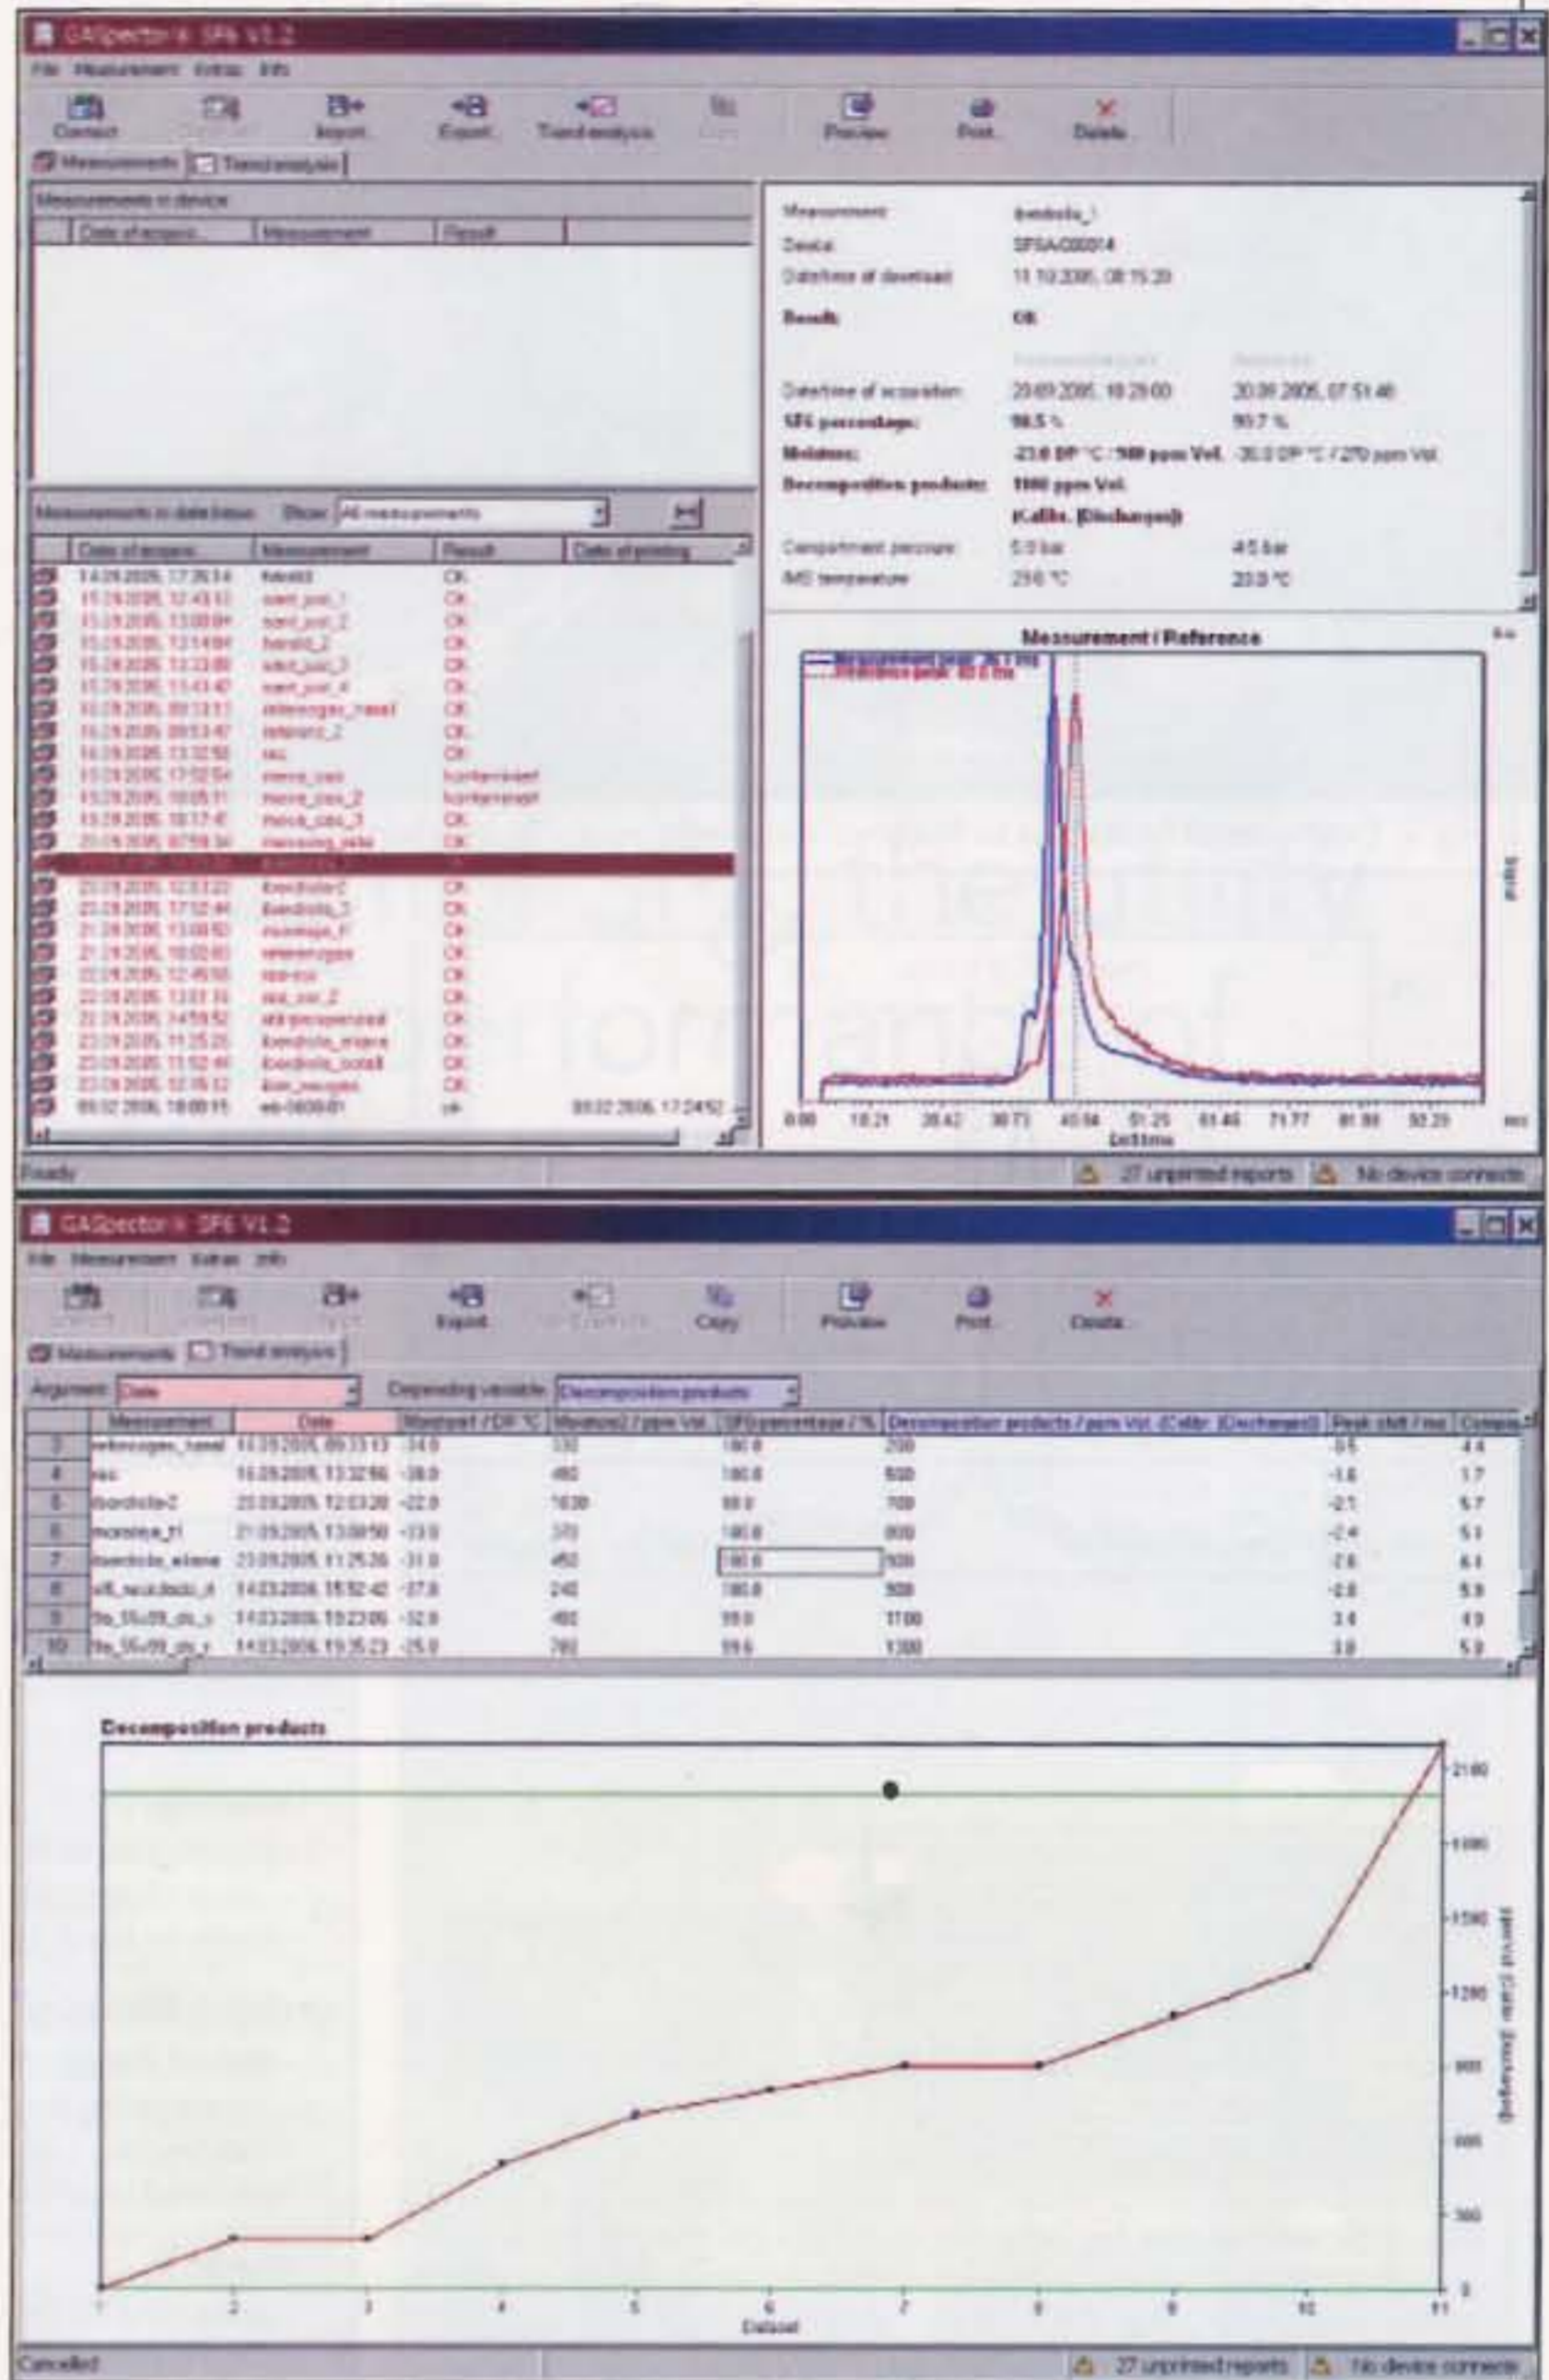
GASpector® SF6 V1.2

File Measurement Extras Info

Connect Import Export Trend analysis Preview Print Delete

Measurements Trend analysis

Measurements in device

Date of acquis. Measurement Result

Measurement: iberdrola_1
Device: SF6A/000014
Date/time of download: 11.10.2005, 08:15:20

Result: OK

Date/time of acquisition: 20.09.2005, 18:29:00 20.09.2005, 07:51:48
SF6 percentage: 98.5 % 99.7 %
Moisture: -23.0 DP °C / 500 ppm Vol. -30.0 DP °C / 270 ppm Vol.
Decomposition products: 1000 ppm Vol.
(Calibr. (Discharge))
Compartment pressure: 5.0 bar 4.5 bar
IMS temperature: 29.6 °C 20.0 °C

Measurements in database Show: All measurements

Date of acquis. Measurement Result Date of printing

| | | |
|---|---|---|
| 14.09.2005, 17:26:14 | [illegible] | OK |
| 15.09.2005, 12:43:13 | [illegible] | OK |
| 15.09.2005, 13:00:04 | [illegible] | OK |
| 15.09.2005, 12:14:04 | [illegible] | OK |
| 15.09.2005, 13:23:00 | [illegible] | OK |
| 15.09.2005, 11:43:47 | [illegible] | OK |
| 16.09.2005, 09:13:13 | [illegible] | OK |
| 16.09.2005, 09:53:47 | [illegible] | OK |
| 16.09.2005, 13:32:56 | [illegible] | OK |
| 19.09.2005, 17:52:54 | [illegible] | kontaminiert |
| 19.09.2005, 18:05:11 | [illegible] | kontaminiert |
| 19.09.2005, 18:17:45 | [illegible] | OK |
| 20.09.2005, 07:59:34 | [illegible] | OK |
| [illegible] | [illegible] | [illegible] |
| 20.09.2005, 12:03:22 | iberdrola-2 | OK |
| 20.09.2005, 17:52:44 | iberdrola_3 | OK |
| 21.09.2005, 13:00:50 | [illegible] | OK |
| 21.09.2005, 18:02:03 | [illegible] | OK |
| 22.09.2005, 12:45:50 | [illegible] | OK |
| 22.09.2005, 13:01:16 | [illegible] | OK |
| 22.09.2005, 14:59:52 | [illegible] | OK |
| 23.09.2005, 11:25:25 | iberdrola_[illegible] | OK |
| 23.09.2005, 11:52:49 | iberdrola_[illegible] | OK |
| 23.09.2005, 12:16:12 | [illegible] | OK |
| 09.02.2006, 18:08:15 | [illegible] | ok | 09.02.2006, 17:24:52 |

Measurement / Reference
Measurement peak: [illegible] ms
Reference peak: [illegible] ms

0.00 10.21 20.42 30.73 40.94 51.25 61.46 71.77 81.98 92.29 ms
Drifttime
Signal

Ready 27 unprinted reports No device connected

GASpector® SF6 V1.2

File Measurement Extras Info

Export Copy Preview Print Delete

Measurements Trend analysis

Argument: Date Depending variable: Decomposition products

| | Measurement | Date | Moisture / DP °C | Moisture / ppm Vol. | SF6 percentage / % | Decomposition products / ppm Vol. (Calibr. (Discharge)) | Peak shift / ms | Compa |
|---|---|---|---|---|---|---|---|---|
| 3 | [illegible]_hasel | 16.09.2005, 09:13:13 | -34.0 | 330 | 100.0 | 200 | -0.5 | 4.4 |
| 4 | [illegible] | 16.09.2005, 13:32:56 | -38.0 | 480 | 100.0 | 500 | -1.6 | 1.7 |
| 5 | iberdrola-2 | 20.09.2005, 12:03:20 | -22.0 | 1030 | 99.0 | 700 | -2.1 | 5.7 |
| 6 | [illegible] | 21.09.2005, 13:00:50 | -33.0 | 370 | 100.0 | 800 | -2.4 | 5.1 |
| 7 | iberdrola_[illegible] | 23.09.2005, 11:25:26 | -31.0 | 450 | 100.0 | 900 | -2.6 | 6.1 |
| 8 | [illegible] | 14.03.2006, 18:52:42 | -37.8 | 240 | 100.0 | 900 | -2.8 | 5.9 |
| 9 | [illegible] | 14.03.2006, 19:23:06 | -32.0 | 480 | 99.0 | 1100 | 3.4 | 4.9 |
| 10 | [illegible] | 14.03.2006, 19:35:23 | -25.0 | 780 | 99.6 | 1300 | 3.8 | 5.9 |

Decomposition products

2100
1800
1500
1200
900
600
300
0

1 2 3 4 5 6 7 8 9 10 11
Dataset
Decomposition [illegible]

Cancelled 27 unprinted reports No device connected